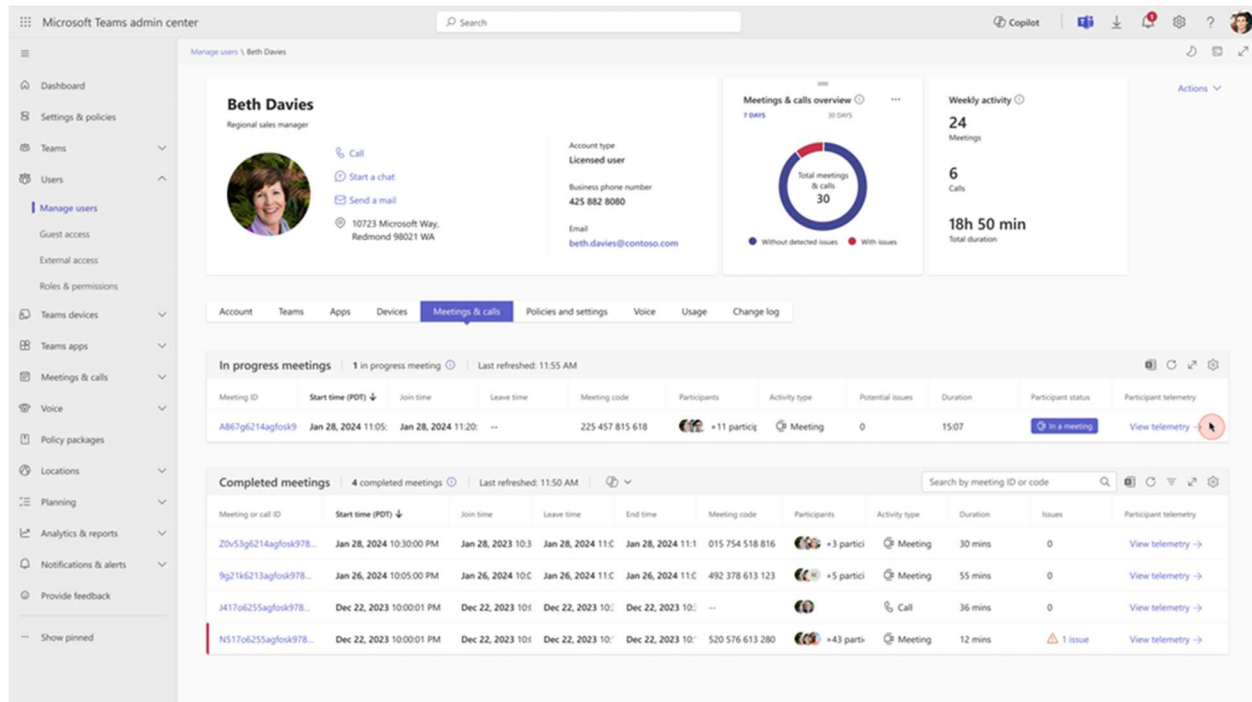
Microsoft Teams admin center

Search

Copilot

Dashboard
Settings & policies
Teams
Users
Manage users
Guest access
External access
Roles & permissions
Teams devices
Teams apps
Meetings & calls
Voice
Policy packages
Locations
Planning
Analytics & reports
Notifications & alerts
Provide feedback
Show pinned

Manage users \ Beth Davies

Beth Davies
Regional sales manager

Call
Start a chat
Send a mail
10723 Microsoft Way, Redmond 98021 WA

Account type
Licensed user
Business phone number
425 882 8080
Email
beth.davies@contoso.com

Meetings & calls overview
7 DAYS 30 DAYS
Total meetings & calls
30
Without detected issues With issues

Weekly activity
24
Meetings
6
Calls
18h 50 min
Total duration

Actions

Account | Teams | Apps | Devices | Meetings & calls | Policies and settings | Voice | Usage | Change log

In progress meetings | 1 in progress meeting | Last refreshed: 11:55 AM

| Meeting ID | Start time (PDT) | Join time | Leave time | Meeting code | Participants | Activity type | Potential issues | Duration | Participant status | Participant telemetry |
|---|---|---|---|---|---|---|---|---|---|---|
| A867g6214agfosk9 | Jan 28, 2024 11:05: | Jan 28, 2024 11:20: | -- | 225 457 815 618 | +11 particip | Meeting | 0 | 15:07 | In a meeting | View telemetry → |

Completed meetings | 4 completed meetings | Last refreshed: 11:50 AM

Search by meeting ID or code

| Meeting or call ID | Start time (PDT) | Join time | Leave time | End time | Meeting code | Participants | Activity type | Duration | Issues | Participant telemetry |
|---|---|---|---|---|---|---|---|---|---|---|
| Z0v53g6214agfosk978... | Jan 28, 2024 10:30:00 PM | Jan 28, 2024 10:3 | Jan 28, 2024 11:0 | Jan 28, 2024 11:1 | 015 754 518 816 | +3 partici | Meeting | 30 mins | 0 | View telemetry → |
| 9g21k6213agfosk978... | Jan 26, 2024 10:05:00 PM | Jan 26, 2024 10:0 | Jan 26, 2024 11:0 | Jan 26, 2024 11:0 | 492 378 613 123 | +5 partici | Meeting | 55 mins | 0 | View telemetry → |
| J417o6255agfosk978... | Dec 22, 2023 10:00:01 PM | Dec 22, 2023 10:( | Dec 22, 2023 10:: | Dec 22, 2023 10:: | -- | | Call | 36 mins | 0 | View telemetry → |
| N517o6255agfosk978... | Dec 22, 2023 10:00:01 PM | Dec 22, 2023 10:( | Dec 22, 2023 10:: | Dec 22, 2023 10:' | 520 576 613 280 | +43 partic | Meeting | 12 mins | 1 issue | View telemetry → |